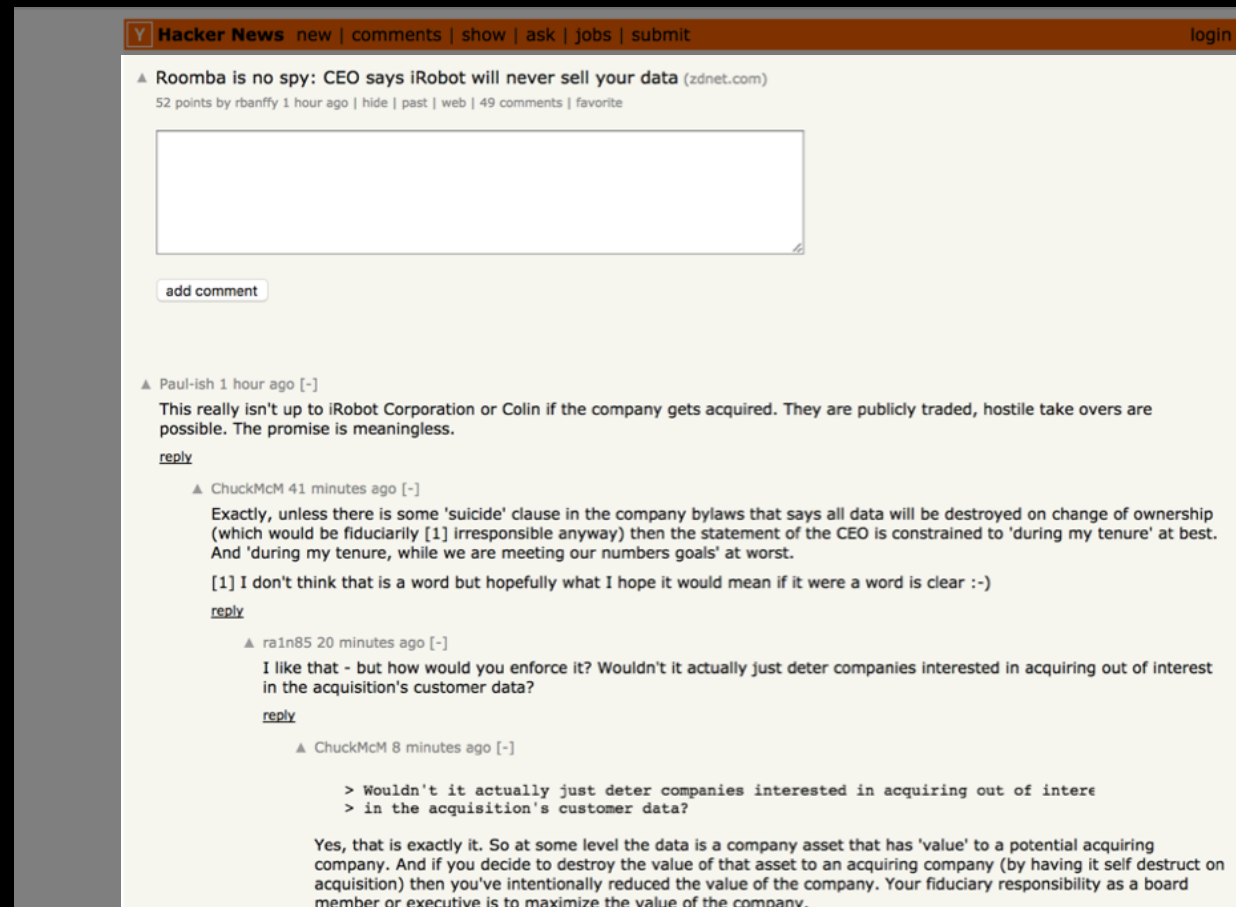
Y Hacker News new | comments | show | ask | jobs | submit login

▲ Roomba is no spy: CEO says iRobot will never sell your data (zdnet.com)
52 points by rbanffy 1 hour ago | hide | past | web | 49 comments | favorite

add comment

▲ Paul-ish 1 hour ago [-]
This really isn't up to iRobot Corporation or Colin if the company gets acquired. They are publicly traded, hostile take overs are possible. The promise is meaningless.
reply

▲ ChuckMcM 41 minutes ago [-]
Exactly, unless there is some 'suicide' clause in the company bylaws that says all data will be destroyed on change of ownership (which would be fiduciarily [1] irresponsible anyway) then the statement of the CEO is constrained to 'during my tenure' at best. And 'during my tenure, while we are meeting our numbers goals' at worst.

[1] I don't think that is a word but hopefully what I hope it would mean if it were a word is clear :-)
reply

▲ ra1n85 20 minutes ago [-]
I like that - but how would you enforce it? Wouldn't it actually just deter companies interested in acquiring out of interest in the acquisition's customer data?
reply

▲ ChuckMcM 8 minutes ago [-]
> Wouldn't it actually just deter companies interested in acquiring out of intere
> in the acquisition's customer data?

Yes, that is exactly it. So at some level the data is a company asset that has 'value' to a potential acquiring company. And if you decide to destroy the value of that asset to an acquiring company (by having it self destruct on acquisition) then you've intentionally reduced the value of the company. Your fiduciary responsibility as a board member or executive is to maximize the value of the company.